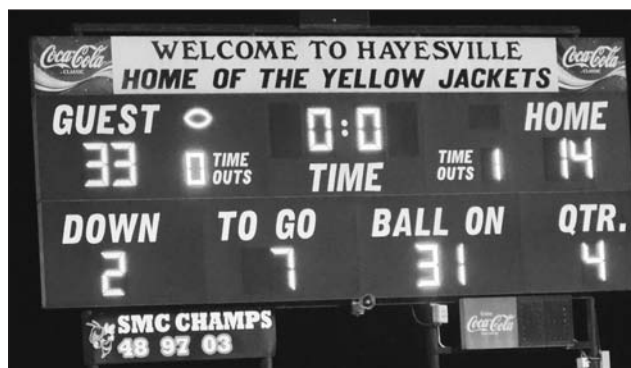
Coca-Cola CLASSIC

WELCOME TO HAYESVILLE
HOME OF THE YELLOW JACKETS

Coca-Cola CLASSIC

GUEST
33
0 TIME OUTS

0:0
TIME

TIME OUTS 1

HOME
14

DOWN
2

TO GO
7

BALL ON
31

QTR.
4

SMC CHAMPS
48 97 03

Coca-Cola